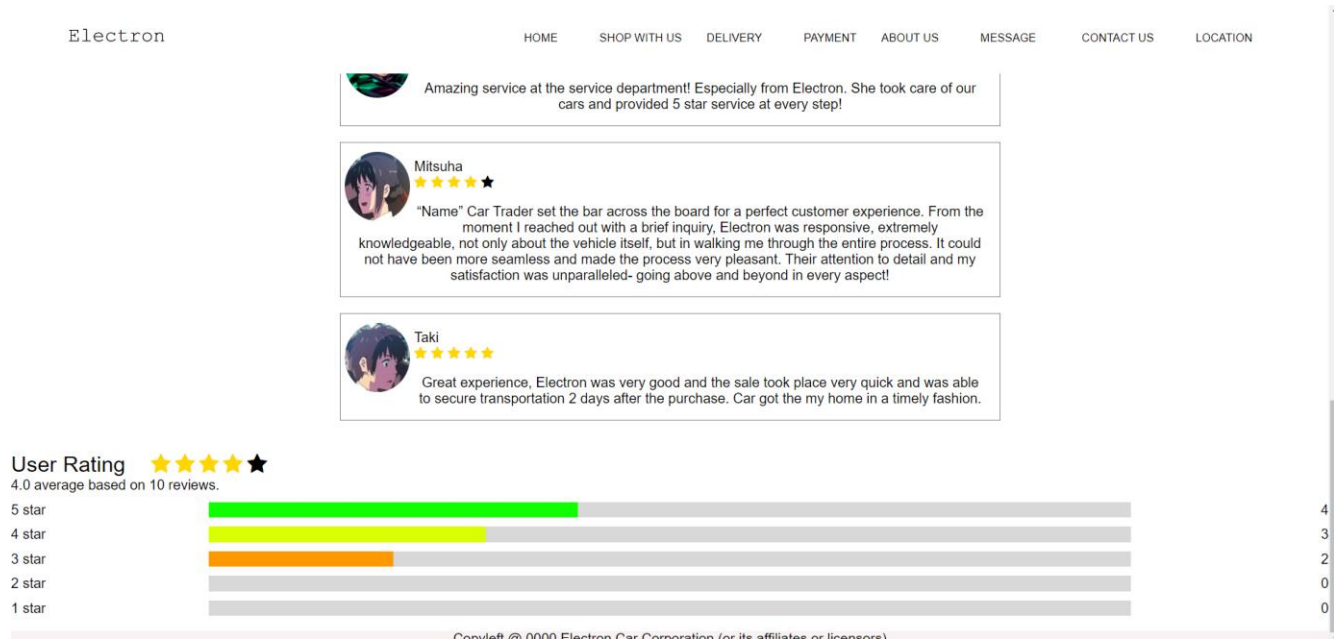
Electron

HOME SHOP WITH US DELIVERY PAYMENT ABOUT US MESSAGE CONTACT US LOCATION

Amazing service at the service department! Especially from Electron. She took care of our cars and provided 5 star service at every step!

Mitsuha
★★★★★

"Name" Car Trader set the bar across the board for a perfect customer experience. From the moment I reached out with a brief inquiry, Electron was responsive, extremely knowledgeable, not only about the vehicle itself, but in walking me through the entire process. It could not have been more seamless and made the process very pleasant. Their attention to detail and my satisfaction was unparalleled- going above and beyond in every aspect!

Taki
★★★★★

Great experience, Electron was very good and the sale took place very quick and was able to secure transportation 2 days after the purchase. Car got the my home in a timely fashion.

User Rating ★★★★★
4.0 average based on 10 reviews.

| | |
|---|---|
| 5 star | 4 |
| 4 star | 3 |
| 3 star | 2 |
| 2 star | 0 |
| 1 star | 0 |

Copyleft @ 0000 Electron Car Corporation (or its affiliates or licensors)